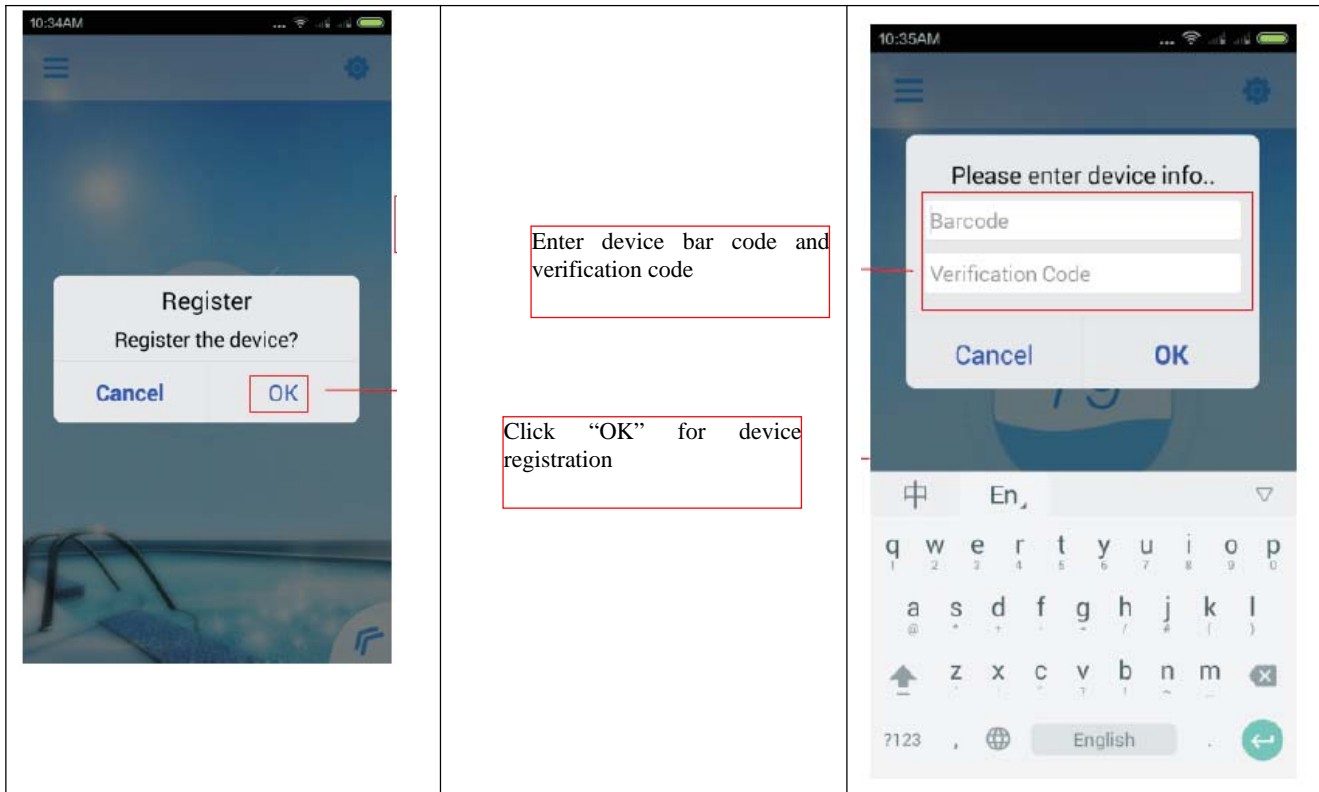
10:34AM

Register

Register the device?

Cancel OK

Enter device bar code and verification code

Click "OK" for device registration

10:35AM

Please enter device info..

Barcode

Verification Code

Cancel OK

中 En

q w e r t y u i o p

a s d f g h j k l

z x c v b n m

?123 , English .